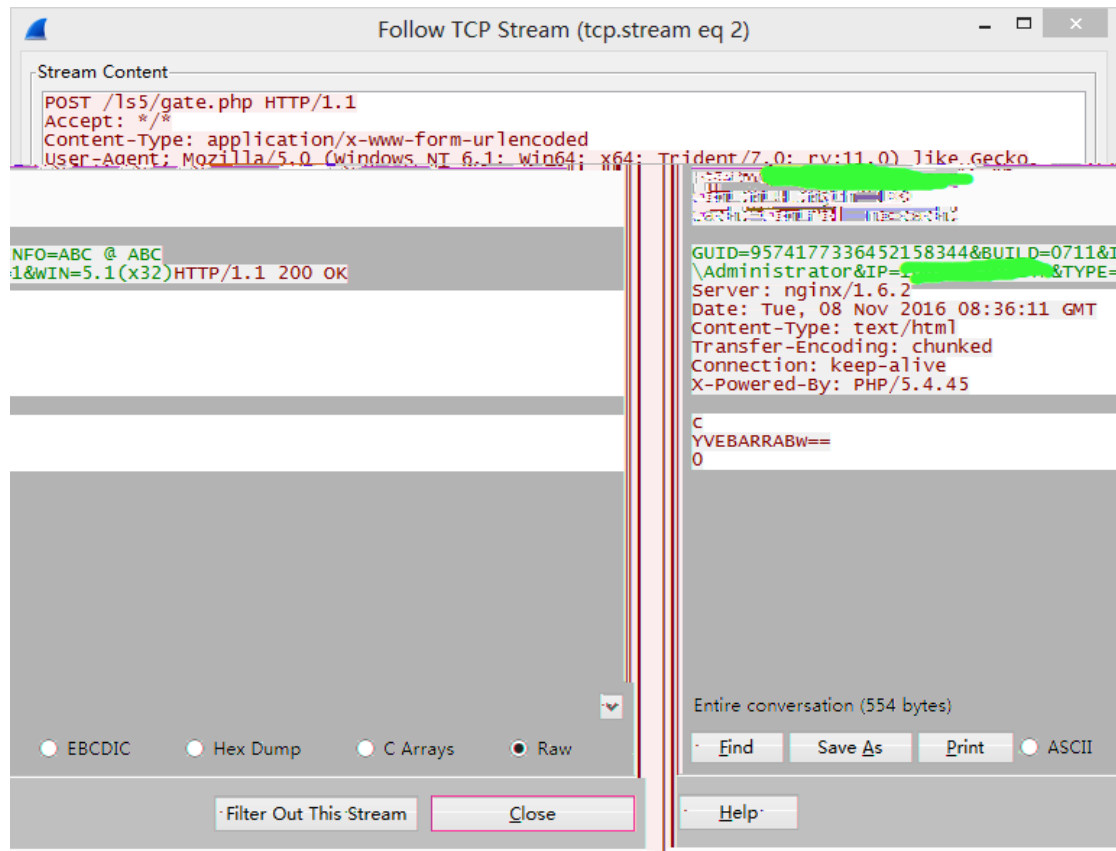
Follow TCP Stream (tcp.stream eq 2)

Stream Content

POST /ls5/gate.php HTTP/1.1
Accept: */*
Content-Type: application/x-www-form-urlencoded
User-Agent: Mozilla/5.0 (Windows NT 6.1; Win64; x64; Trident/7.0; rv:11.0) like Gecko

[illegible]

NFO=ABC @ ABC
1&WIN=5.1(x32)HTTP/1.1 200 OK

GUID=9574177336452158344&BUILD=0711&I
\Administrator&IP=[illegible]&TYPE=
Server: nginx/1.6.2
Date: Tue, 08 Nov 2016 08:36:11 GMT
Content-Type: text/html
Transfer-Encoding: chunked
Connection: keep-alive
X-Powered-By: PHP/5.4.45

c
YVEBARRABW==
0

Entire conversation (554 bytes)

EBCDIC Hex Dump C Arrays Raw

Find Save As Print ASCII

Filter Out This Stream Close

Help